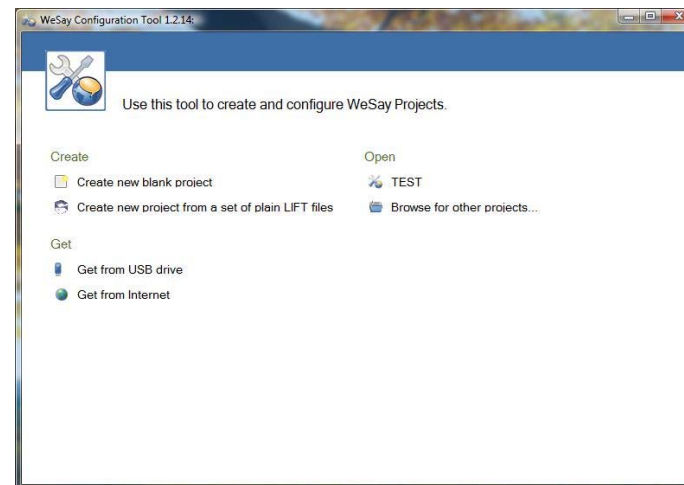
WeSay Configuration Tool 1.2.14:

Use this tool to create and configure WeSay Projects.

Create

Create new blank project

Create new project from a set of plain LIFT files

Get

Get from USB drive

Get from Internet

Open

TEST

Browse for other projects...